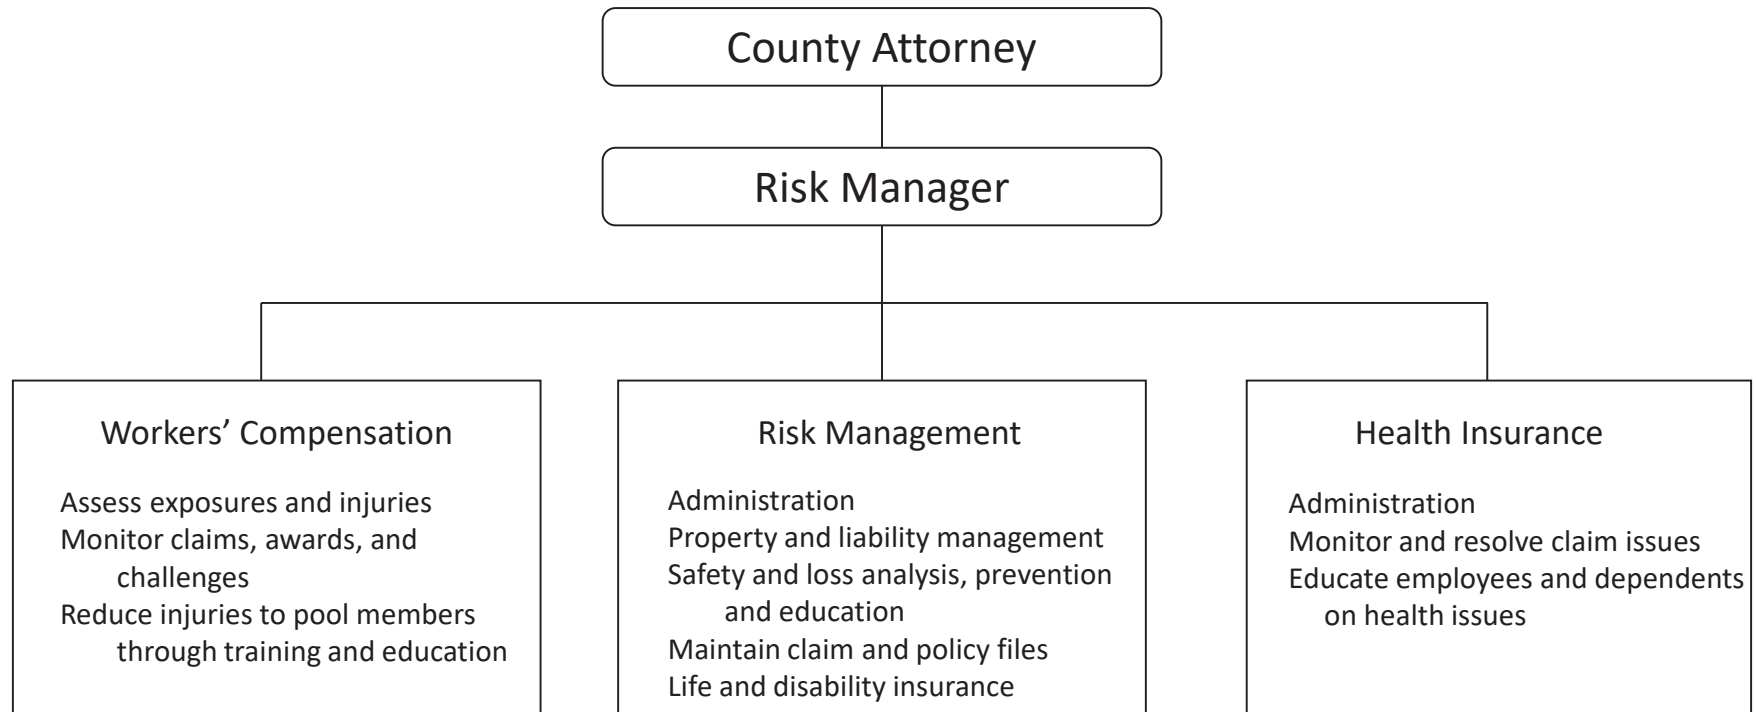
County Attorney

Risk Manager

Workers' Compensation

Assess exposures and injuries
Monitor claims, awards, and challenges
Reduce injuries to pool members through training and education

Risk Management

Administration
Property and liability management
Safety and loss analysis, prevention and education
Maintain claim and policy files
Life and disability insurance

Health Insurance

Administration
Monitor and resolve claim issues
Educate employees and dependents on health issues